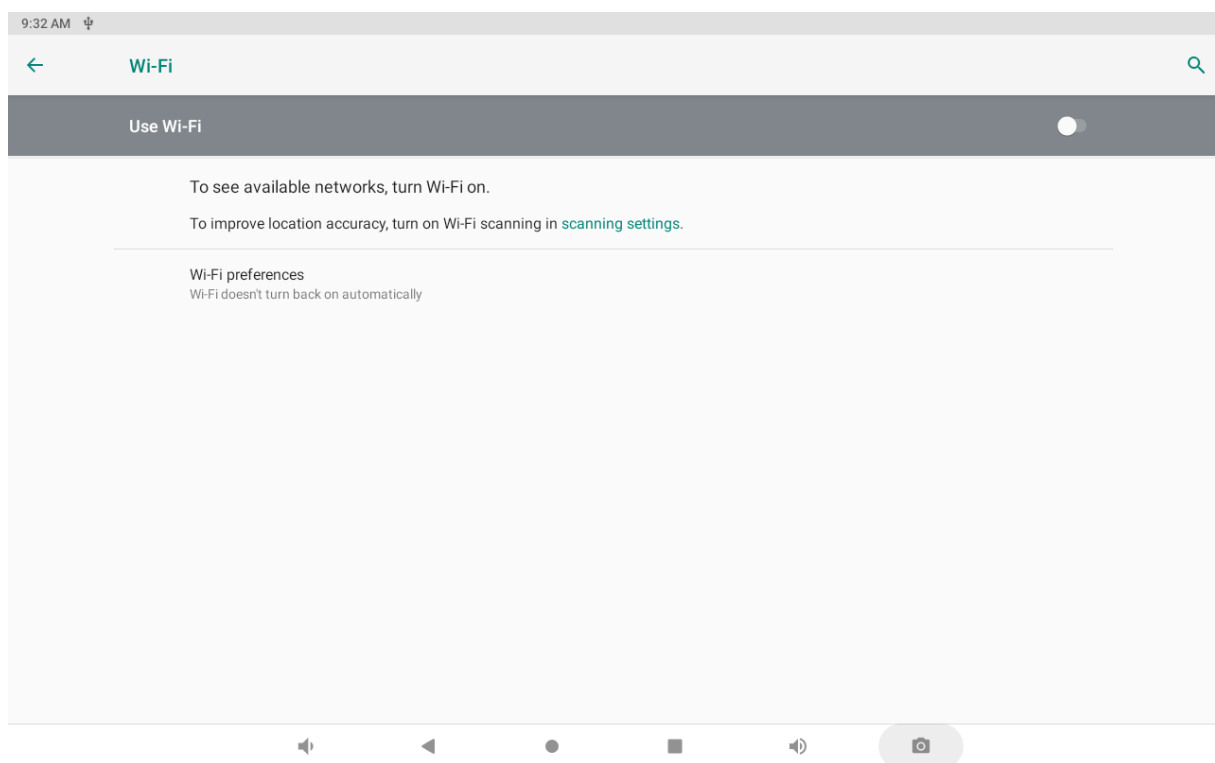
9:32 AM

Wi-Fi

Use Wi-Fi

To see available networks, turn Wi-Fi on.

To improve location accuracy, turn on Wi-Fi scanning in scanning settings.

Wi-Fi preferences
Wi-Fi doesn't turn back on automatically